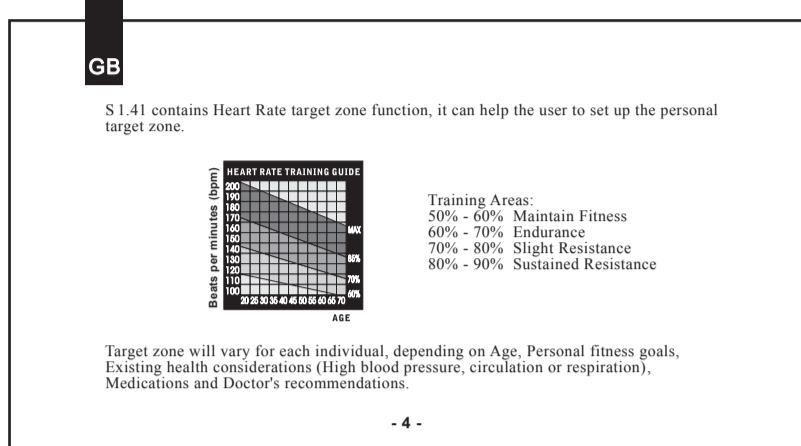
GB

S 1.41 contains Heart Rate target zone function, it can help the user to set up the personal target zone.

HEART RATE TRAINING GUIDE

Beats per minutes (bpm)

200
190
180
170
160
150
140
130
120
110
100

20 25 30 35 40 45 50 55 60 65 70

AGE

MAX
85%
70%
60%

Training Areas:
50% - 60% Maintain Fitness
60% - 70% Endurance
70% - 80% Slight Resistance
80% - 90% Sustained Resistance

Target zone will vary for each individual, depending on Age, Personal fitness goals, Existing health considerations (High blood pressure, circulation or respiration), Medications and Doctor's recommendations.

- 4 -